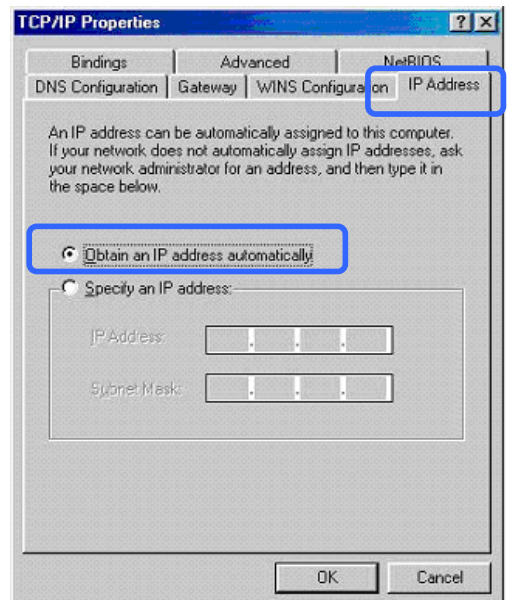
TCP/IP Properties

?

X

Bindings

Advanced

NetBIOS

DNS Configuration

Gateway

WINS Configuration

IP Address

An IP address can be automatically assigned to this computer. If your network does not automatically assign IP addresses, ask your network administrator for an address, and then type it in the space below.

Obtain an IP address automatically

Specify an IP address:

IP Address:

Subnet Mask:

OK

Cancel